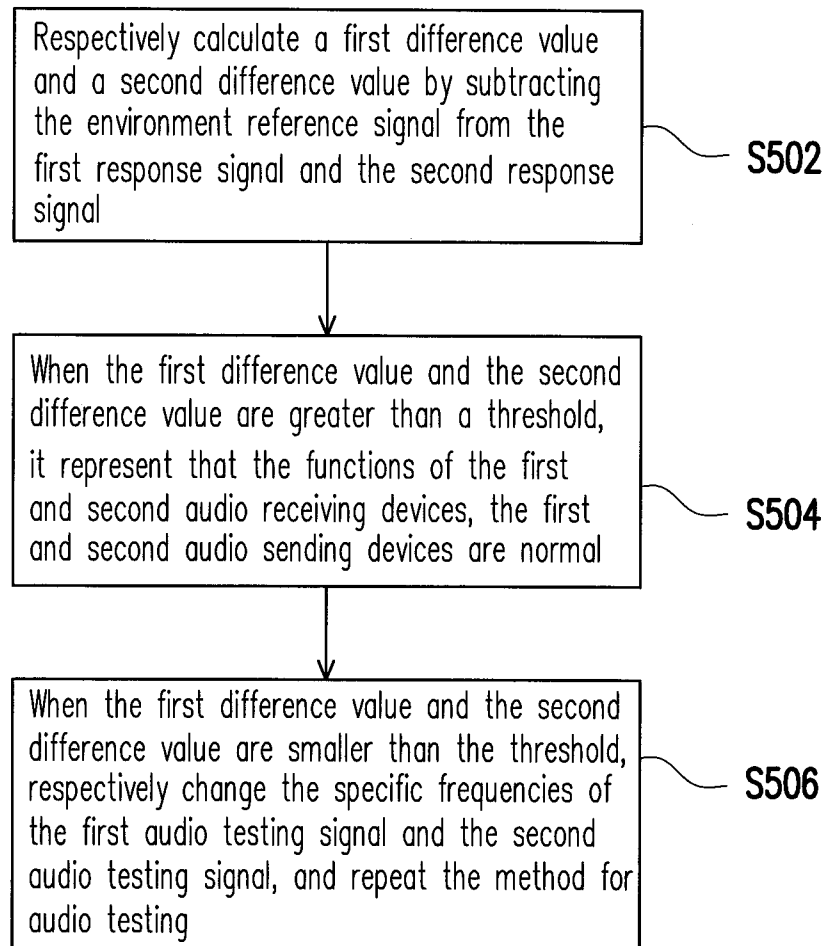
Respectively calculate a first difference value and a second difference value by subtracting the environment reference signal from the first response signal and the second response signal

S502

When the first difference value and the second difference value are greater than a threshold, it represent that the functions of the first and second audio receiving devices, the first and second audio sending devices are normal

S504

When the first difference value and the second difference value are smaller than the threshold, respectively change the specific frequencies of the first audio testing signal and the second audio testing signal, and repeat the method for audio testing

S506